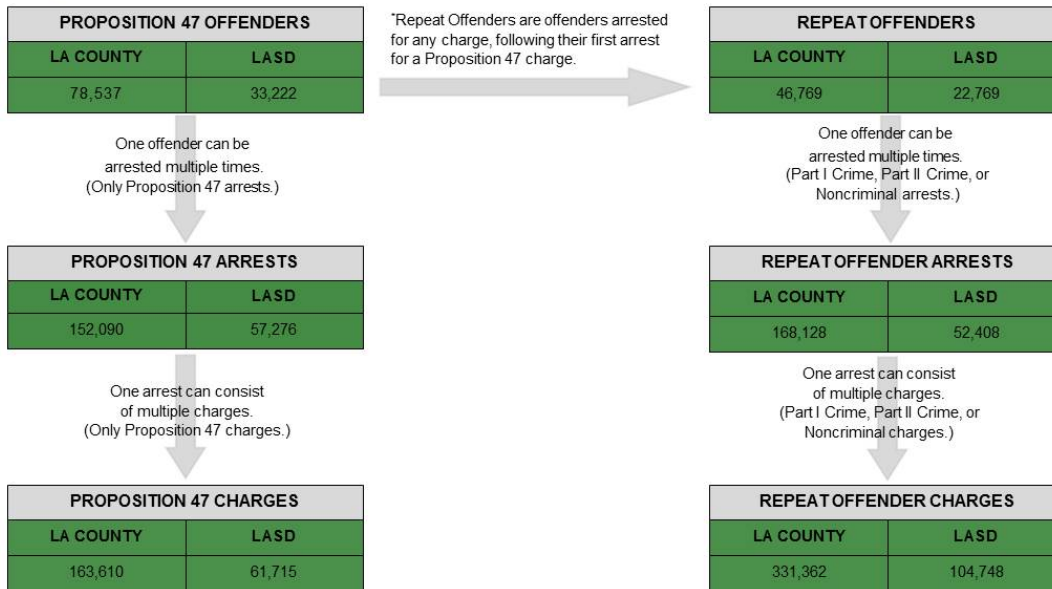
| PROPOSITION 47 OFFENDERS | |
|---|---|
| LA COUNTY | LASD |
| 78,537 | 33,222 |

One offender can be arrested multiple times. (Only Proposition 47 arrests.)

| PROPOSITION 47 ARRESTS | |
|---|---|
| LA COUNTY | LASD |
| 152,090 | 57,276 |

One arrest can consist of multiple charges. (Only Proposition 47 charges.)

| PROPOSITION 47 CHARGES | |
|---|---|
| LA COUNTY | LASD |
| 163,610 | 61,715 |

*Repeat Offenders are offenders arrested for any charge, following their first arrest for a Proposition 47 charge.

| REPEAT OFFENDERS | |
|---|---|
| LA COUNTY | LASD |
| 46,769 | 22,769 |

One offender can be arrested multiple times. (Part I Crime, Part II Crime, or Noncriminal arrests.)

| REPEAT OFFENDER ARRESTS | |
|---|---|
| LA COUNTY | LASD |
| 168,128 | 52,408 |

One arrest can consist of multiple charges. (Part I Crime, Part II Crime, or Noncriminal charges.)

| REPEAT OFFENDER CHARGES | |
|---|---|
| LA COUNTY | LASD |
| 331,362 | 104,748 |